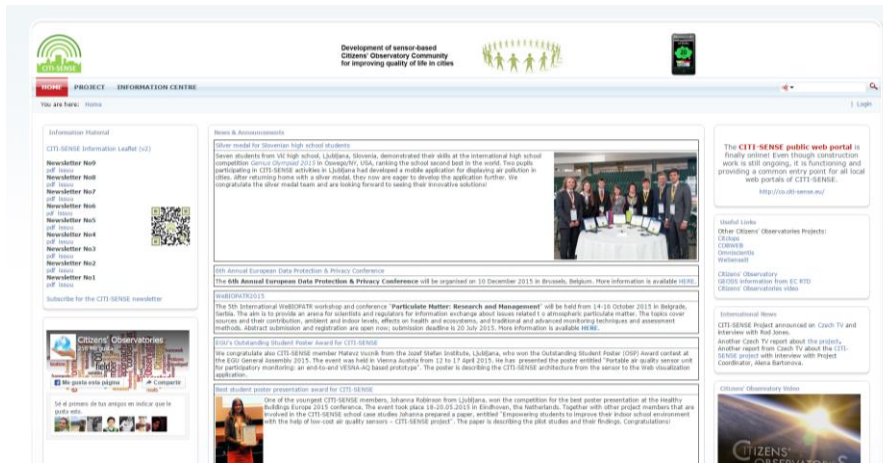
CITI-SENSE

Development of sensor-based Citizens' Observatory Community for improving quality of life in cities

HOME PROJECT INFORMATION CENTRE

You are here: Home

| Login

Information Material

CITI-SENSE Information Leaflet (v2)

Newsletter No9
pdf issuu
Newsletter No8
pdf issuu
Newsletter No7
pdf issuu
Newsletter No6
pdf issuu
Newsletter No5
pdf issuu
Newsletter No4
pdf issuu
Newsletter No3
pdf issuu
Newsletter No2
pdf issuu
Newsletter No1
pdf issuu

Subscribe to the CITI-SENSE newsletter

Citizens' Observatories

Me gusta esta página Compartir

Sé el primero de tus amigos en indicar que te gusta esto.

News & Announcements

Silver medal for Slovenian high school students

Seven students from Vič high school, Ljubljana, Slovenia, demonstrated their skills at the international high school competition Genius Olympiad 2015 in Oswego/NY, USA, ranking the school second best in the world. Two pupils participating in CITI-SENSE activities in Ljubljana had developed a mobile application for displaying air pollution in cities. After returning home with a silver medal, they now are eager to develop the application further. We congratulate the silver medal team and are looking forward to seeing their innovative solutions!

6th Annual European Data Protection & Privacy Conference

The 6th Annual European Data Protection & Privacy Conference will be organised on 10 December 2015 in Brussels, Belgium. More information is available HERE.

WeBIOPATR2015

The 5th International WeBIOPATR workshop and conference "Particulate Matter: Research and Management" will be held from 14-16 October 2015 in Belgrade, Serbia. The aim is to provide an arena for scientists and regulators for information exchange about issues related t o atmospheric particulate matter. The topics cover sources and their contribution, ambient and indoor levels, effects on health and ecosystems, and traditional and advanced monitoring techniques and assessment methods. Abstract submission and registration are open now; submission deadline is 20 July 2015. More information is available HERE.

EGU's Outstanding Student Poster Award for CITI-SENSE

We congratulate also CITI-SENSE member Matevz Vucnik from the Jozef Stefan Institute, Ljubljana, who won the Outstanding Student Poster (OSP) Award contest at the EGU General Assembly 2015. The event was held in Vienna Austria from 12 to 17 April 2015. He has presented the poster entitled "Portable air quality sensor unit for participatory monitoring: an end-to-end VESNA-AQ based prototype". The poster is describing the CITI-SENSE architecture from the sensor to the Web visualization application.

Best student poster presentation award for CITI-SENSE

One of the youngest CITI-SENSE members, Johanna Robinson from Ljubljana, won the competition for the best poster presentation at the Healthy Buildings Europe 2015 conference. The event took place 18-20.05.2015 in Eindhoven, the Netherlands. Together with other project members that are involved in the CITI-SENSE school case studies Johanna prepared a paper, entitled "Empowering students to improve their indoor school environment with the help of low-cost air quality sensors – CITI-SENSE project". The paper is describing the pilot studies and their findings. Congratulations!

The CITI-SENSE public web portal is finally online! Even though construction work is still ongoing, it is functioning and providing a common entry point for all local web portals of CITI-SENSE.

http://co.citi-sense.eu/

Useful Links
Other Citizens' Observatories Projects:
Citclops
COBWEB
Omniscientis
WeSenseIt

Citizens' Observatory
GEOSS information from EC RTD
Citizens' Observatories video

International News

CITI-SENSE Project announced on Czech TV and interview with Rod Jones.
Another Czech TV report about the project.
Another report from Czech TV about the CITI-SENSE project with interview with Project Coordinator, Alena Bartonova.

Citizens' Observatory Video

CITIZENS' OBSERVATO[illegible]